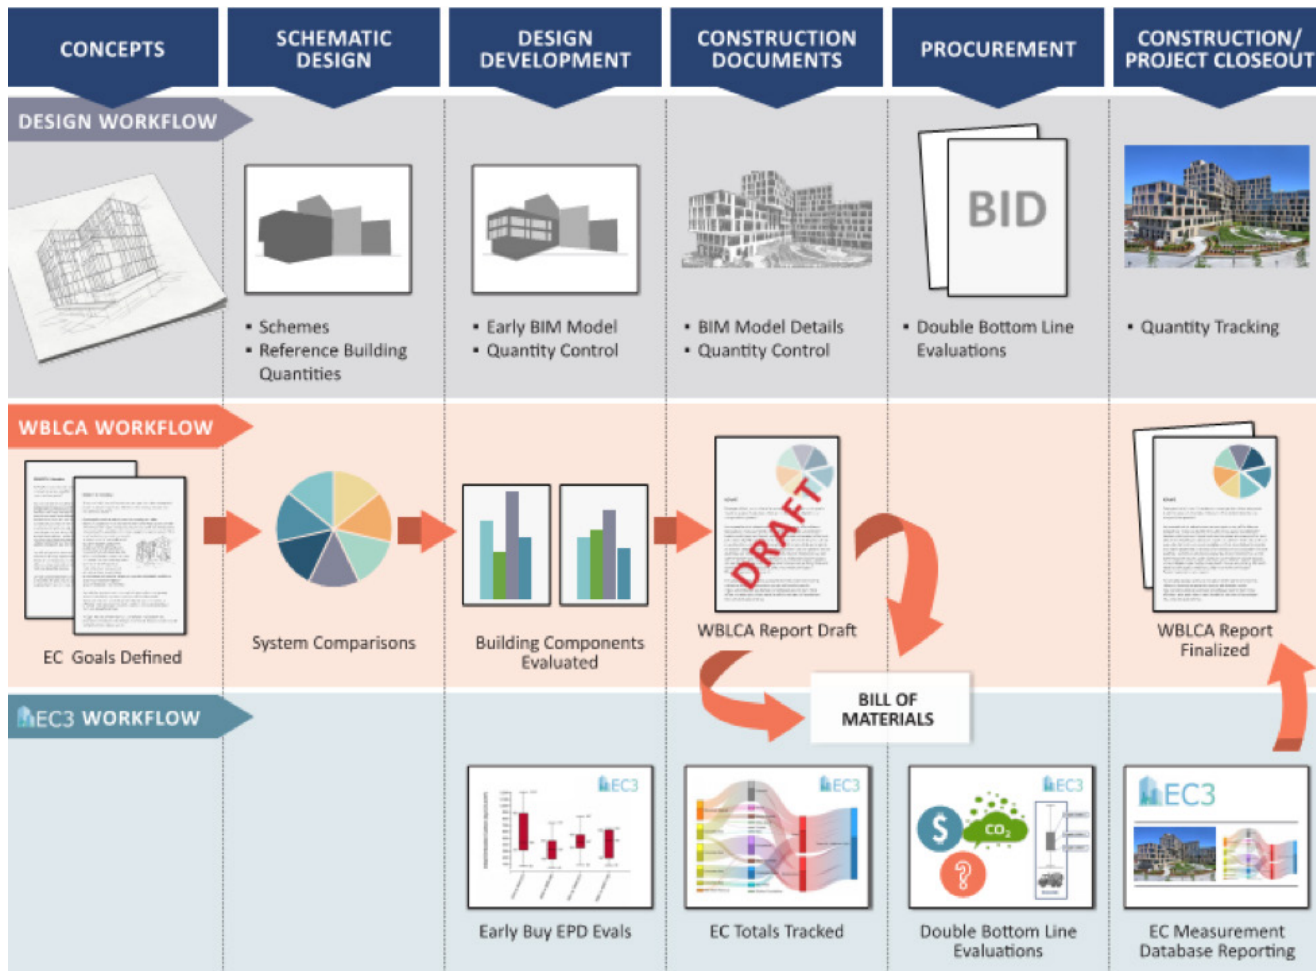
CONCEPTS

SCHEMATIC DESIGN

DESIGN DEVELOPMENT

CONSTRUCTION DOCUMENTS

PROCUREMENT

CONSTRUCTION/ PROJECT CLOSEOUT

DESIGN WORKFLOW

• Schemes
• Reference Building Quantities

• Early BIM Model
• Quantity Control

• BIM Model Details
• Quantity Control

BID

• Double Bottom Line Evaluations

• Quantity Tracking

WBLCA WORKFLOW

EC Goals Defined

System Comparisons

Building Components Evaluated

DRAFT

WBLCA Report Draft

WBLCA Report Finalized

EC3 WORKFLOW

BILL OF MATERIALS

EC3

Early Buy EPD Evals

EC3

EC Totals Tracked

EC3

$

$CO_2$

?

Double Bottom Line Evaluations

EC3

EC Measurement Database Reporting